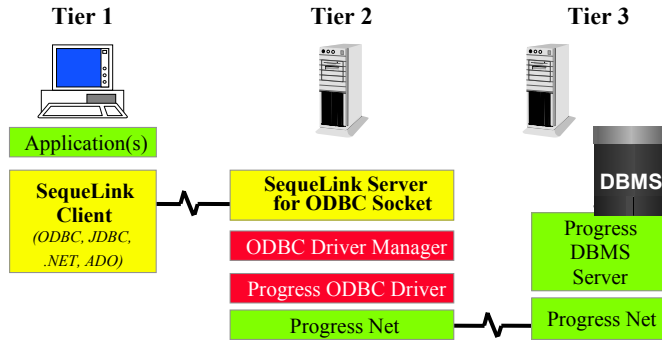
Tier 1

Tier 2

Tier 3

Application(s)

SequeLink Client
(ODBC, JDBC, .NET, ADO)

SequeLink Server for ODBC Socket

ODBC Driver Manager

Progress ODBC Driver

Progress Net

DBMS

Progress DBMS Server

Progress Net